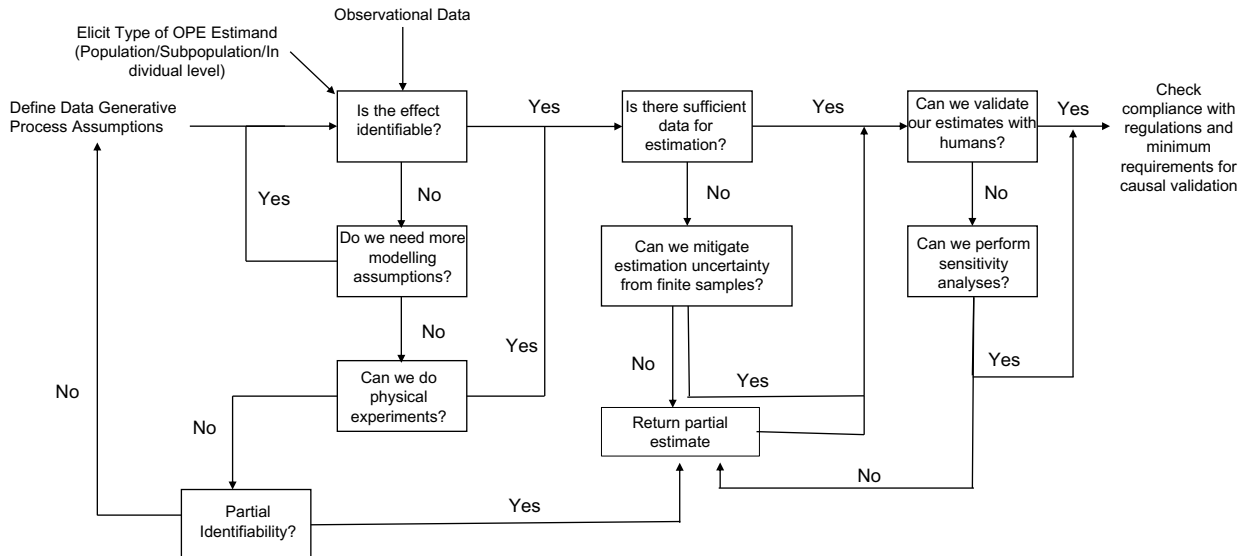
Observational Data

Elicit Type of OPE Estimand (Population/Subpopulation/In dividual level)

Define Data Generative Process Assumptions

Is the effect identifiable?

Yes

Is there sufficient data for estimation?

Yes

Can we validate our estimates with humans?

Yes

Check compliance with regulations and minimum requirements for causal validation

Yes

No

Do we need more modelling assumptions?

No

No

Can we mitigate estimation uncertainty from finite samples?

Can we perform sensitivity analyses?

No

Yes

Can we do physical experiments?

No

Yes

Yes

No

Return partial estimate

No

No

Partial Identifiability?

Yes